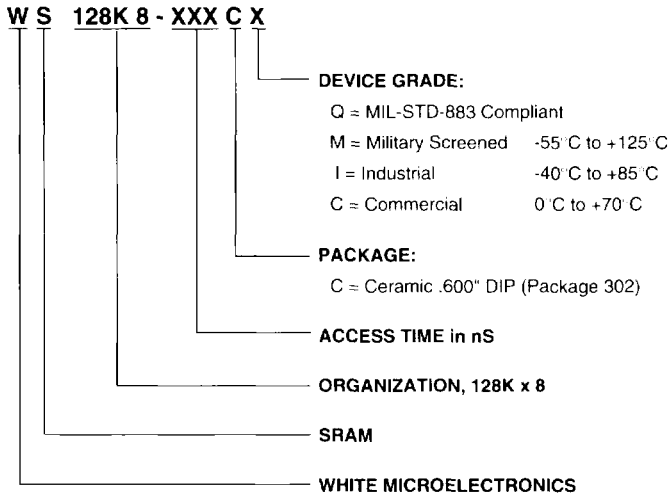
W S 128K 8 - XXX C X

DEVICE GRADE:

Q = MIL-STD-883 Compliant

M = Military Screened -55°C to +125°C

I = Industrial -40°C to +85°C

C = Commercial 0°C to +70°C

PACKAGE:

C = Ceramic .600" DIP (Package 302)

ACCESS TIME in nS

ORGANIZATION, 128K x 8

SRAM

WHITE MICROELECTRONICS